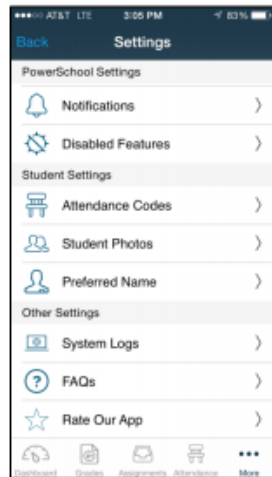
AT&T LTE 3:05 PM 83%

Back Settings

PowerSchool Settings

Notifications

Disabled Features

Student Settings

Attendance Codes

Student Photos

Preferred Name

Other Settings

System Logs

FAQs

Rate Our App

Dashboard Grades Assignments Attendance More